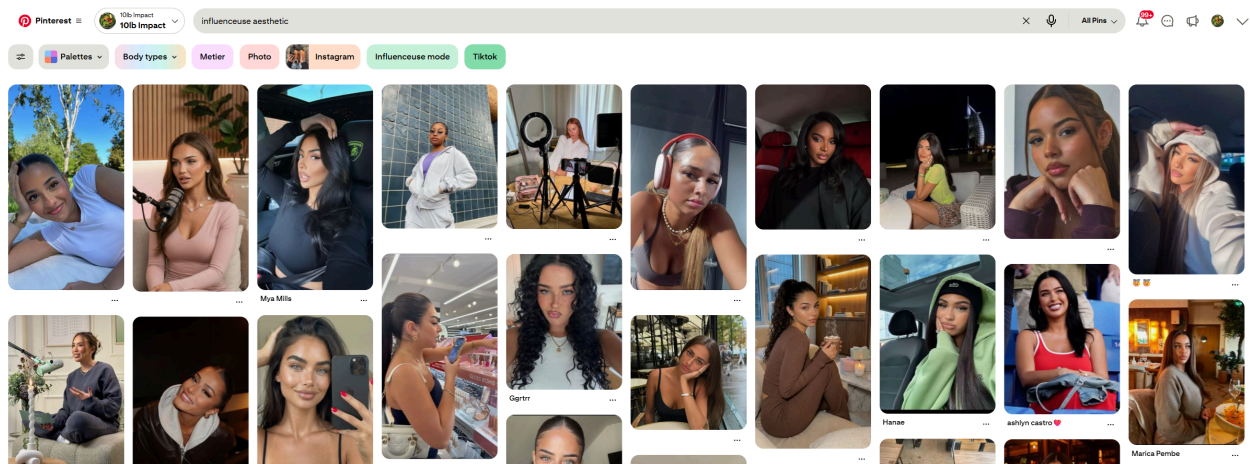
Pinterest
10lb Impact
10lb Impact
influenceuse aesthetic
All Pins
99+
Palettes
Body types
Metier
Photo
Instagram
Influenceuse mode
Tiktok
...
...
Mya Mills
...
...
...
...
...
...
...
Ggrtrr
...
...
Hanae
ashlyn castro ❤️
Marica Pembe